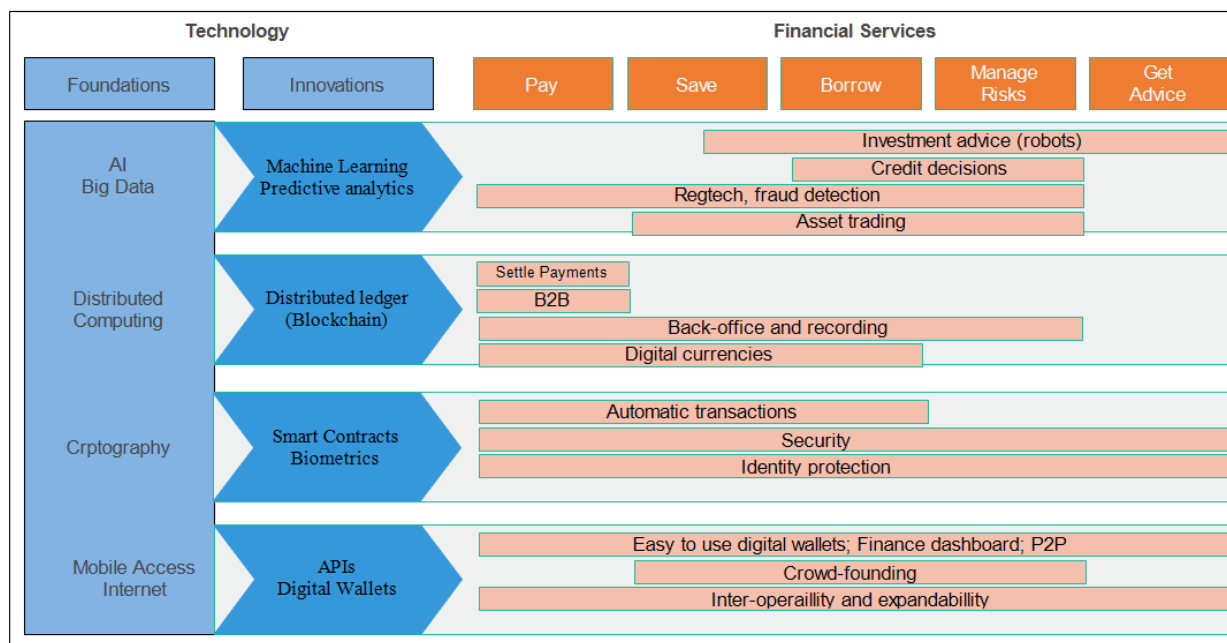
Technology

Financial Services

Foundations

Innovations

Pay

Save

Borrow

Manage Risks

Get Advice

AI
Big Data

Machine Learning
Predictive analytics

Investment advice (robots)

Credit decisions

Regtech, fraud detection

Asset trading

Distributed Computing

Distributed ledger (Blockchain)

Settle Payments

B2B

Back-office and recording

Digital currencies

Crptography

Smart Contracts
Biometrics

Automatic transactions

Security

Identity protection

Mobile Access Internet

APIs
Digital Wallets

Easy to use digital wallets; Finance dashboard; P2P

Crowd-founding

Inter-operaillity and expandabillity